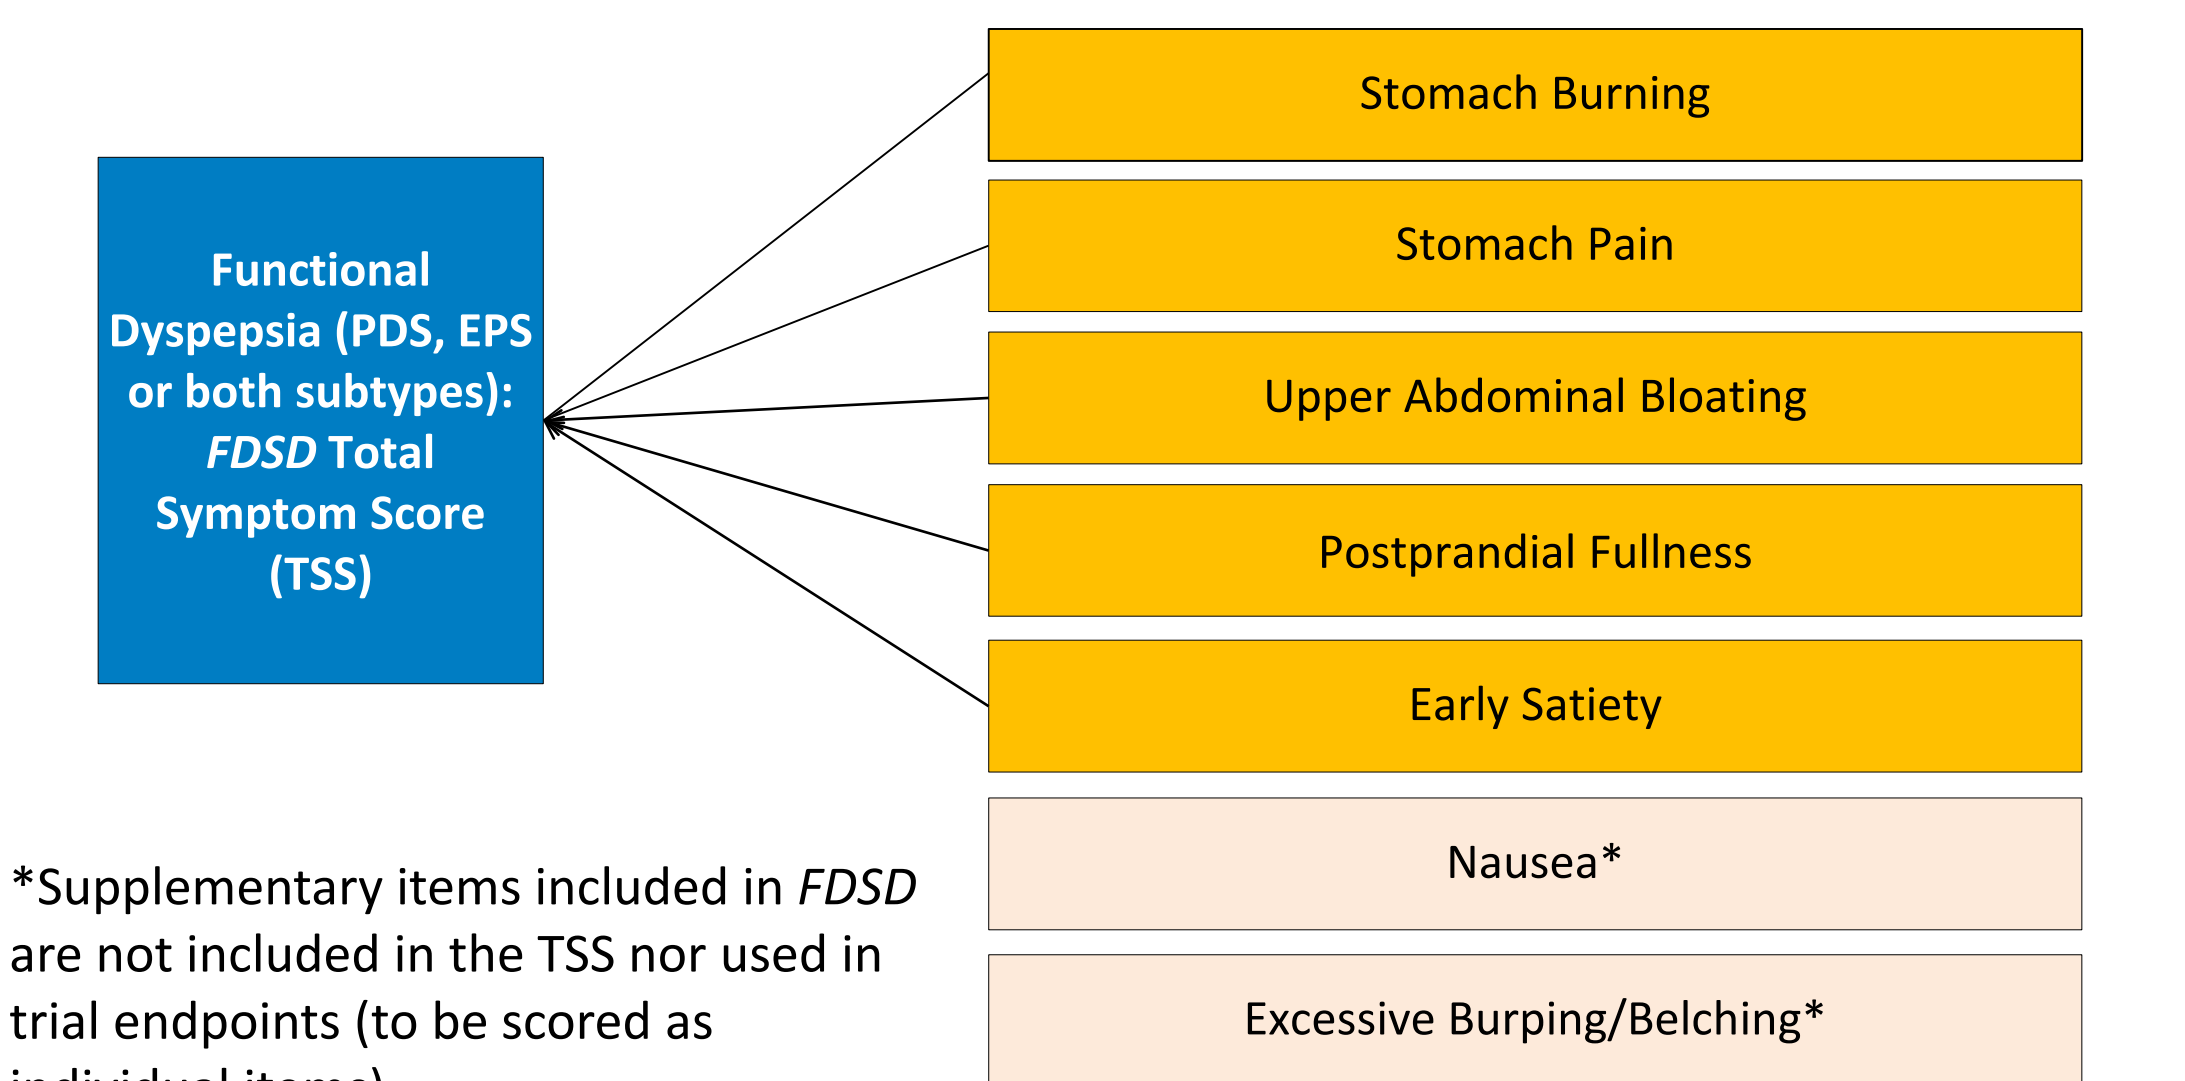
Functional Dyspepsia (PDS, EPS or both subtypes): *FDSD* Total Symptom Score (TSS)

Stomach Burning

Stomach Pain

Upper Abdominal Bloating

Postprandial Fullness

Early Satiety

Nausea*

Excessive Burping/Belching*

*Supplementary items included in *FDSD* are not included in the TSS nor used in trial endpoints (to be scored as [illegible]